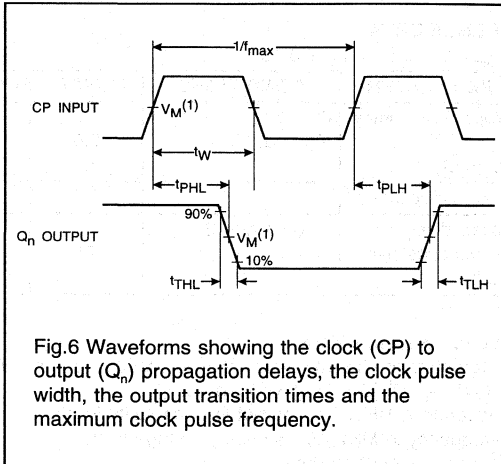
$1/f_{max}$

CP INPUT

$V_M^{(1)}$

$t_W$

$t_{PHL}$

$t_{PLH}$

90%

$Q_n$ OUTPUT

$V_M^{(1)}$

10%

$t_{THL}$

$t_{TLH}$

Fig.6 Waveforms showing the clock (CP) to output ($Q_n$) propagation delays, the clock pulse width, the output transition times and the maximum clock pulse frequency.